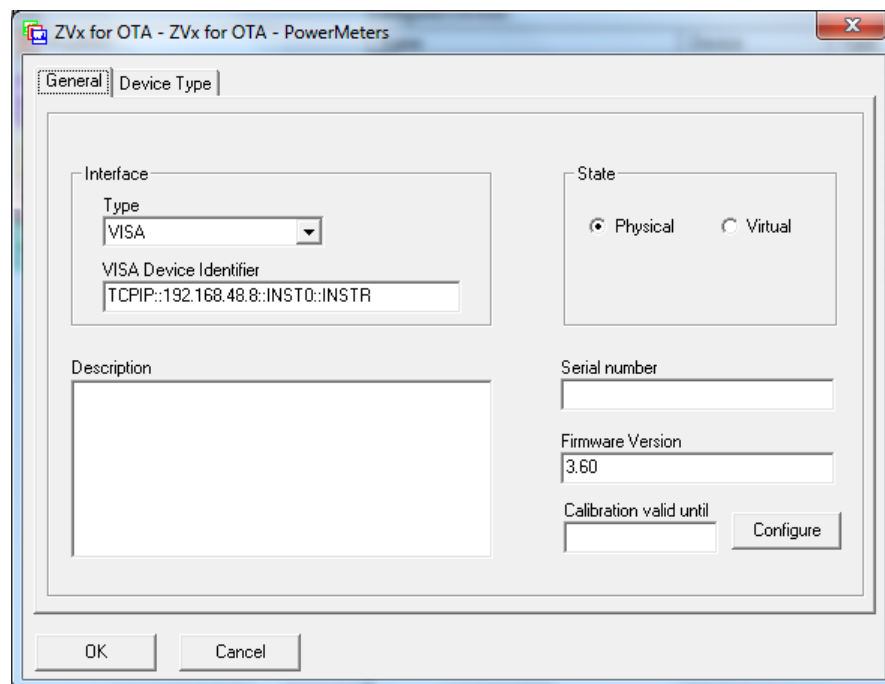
ZVx for OTA - ZVx for OTA - PowerMeters

General | Device Type

Interface
Type
VISA
VISA Device Identifier
TCPIP::192.168.48.8::INST0::INSTR

State
Physical
Virtual

Description

Serial number

Firmware Version
3.60

Calibration valid until

Configure

OK
Cancel